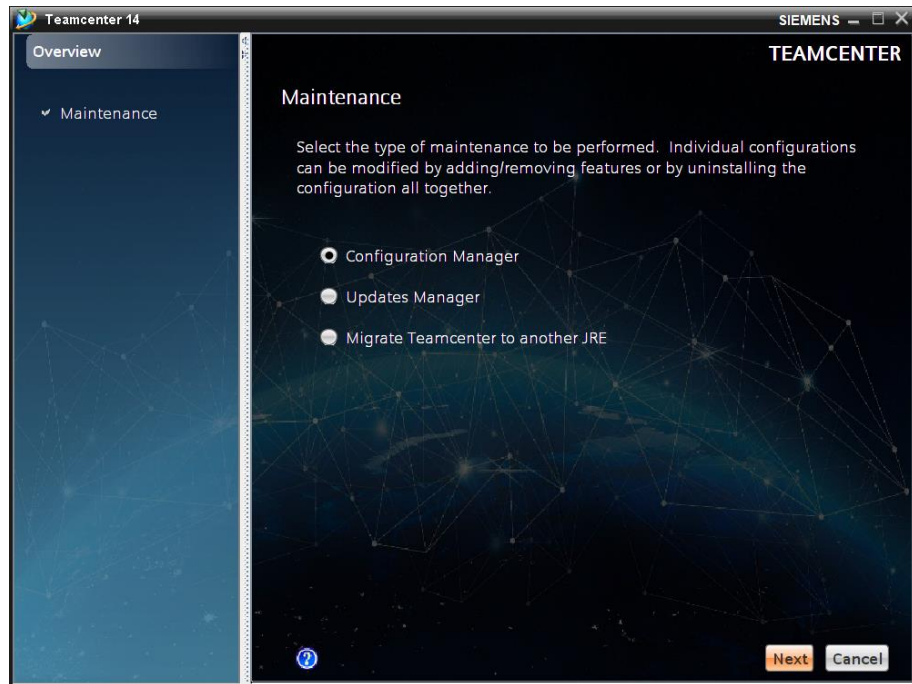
Teamcenter 14

SIEMENS

Overview

✓ Maintenance

TEAMCENTER

Maintenance

Select the type of maintenance to be performed. Individual configurations can be modified by adding/removing features or by uninstalling the configuration all together.

Configuration Manager

Updates Manager

Migrate Teamcenter to another JRE

Next

Cancel